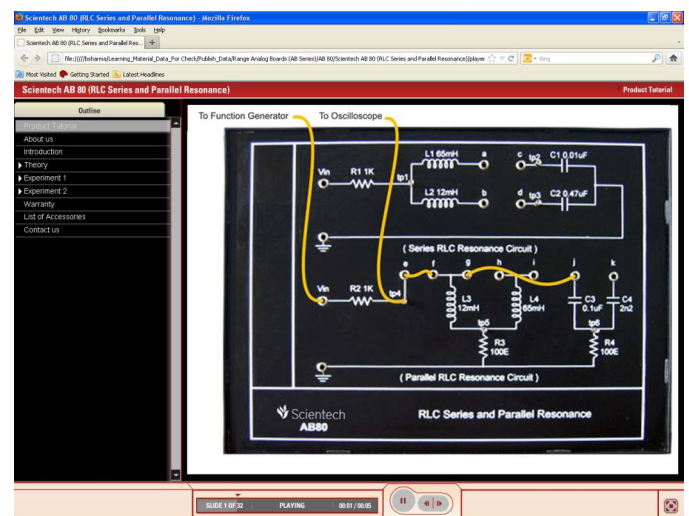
Scientech AB 80 (RLC Series and Parallel Resonance) - Mozilla Firefox

File Edit View History Bookmarks Tools Help

Scientech AB 80 (RLC Series and Parallel Res... +

file:///////bsharma/Learning_Material_Data_For Check/Publish_Data/Range Analog Boards (AB Series)/AB 80/Scientech AB 80 (RLC Series and Parallel Resonance)/player

Bing

Most Visited Getting Started Latest Headlines

Scientech AB 80 (RLC Series and Parallel Resonance)

Product Tutorial

Outline

Product Tutorial
About us
Introduction
Theory
Experiment 1
Experiment 2
Warranty
List of Accessories
Contact us

To Function Generator

To Oscilloscope

Vin
R1 1K
tp1
L1 65mH
a
L2 12mH
b
c
tp2
C1 0.01uF
d
tp3
C2 0.47uF

( Series RLC Resonance Circuit )

Vin
R2 1K
tp4
e
f
g
h
i
j
k
L3 12mH
L4 65mH
tp5
R3 100E
C3 0.1uF
C4 2n2
tp6
R4 100E

( Parallel RLC Resonance Circuit )

Scientech
AB80

RLC Series and Parallel Resonance

SLIDE 1 OF 32
PLAYING
00:01 / 00:05